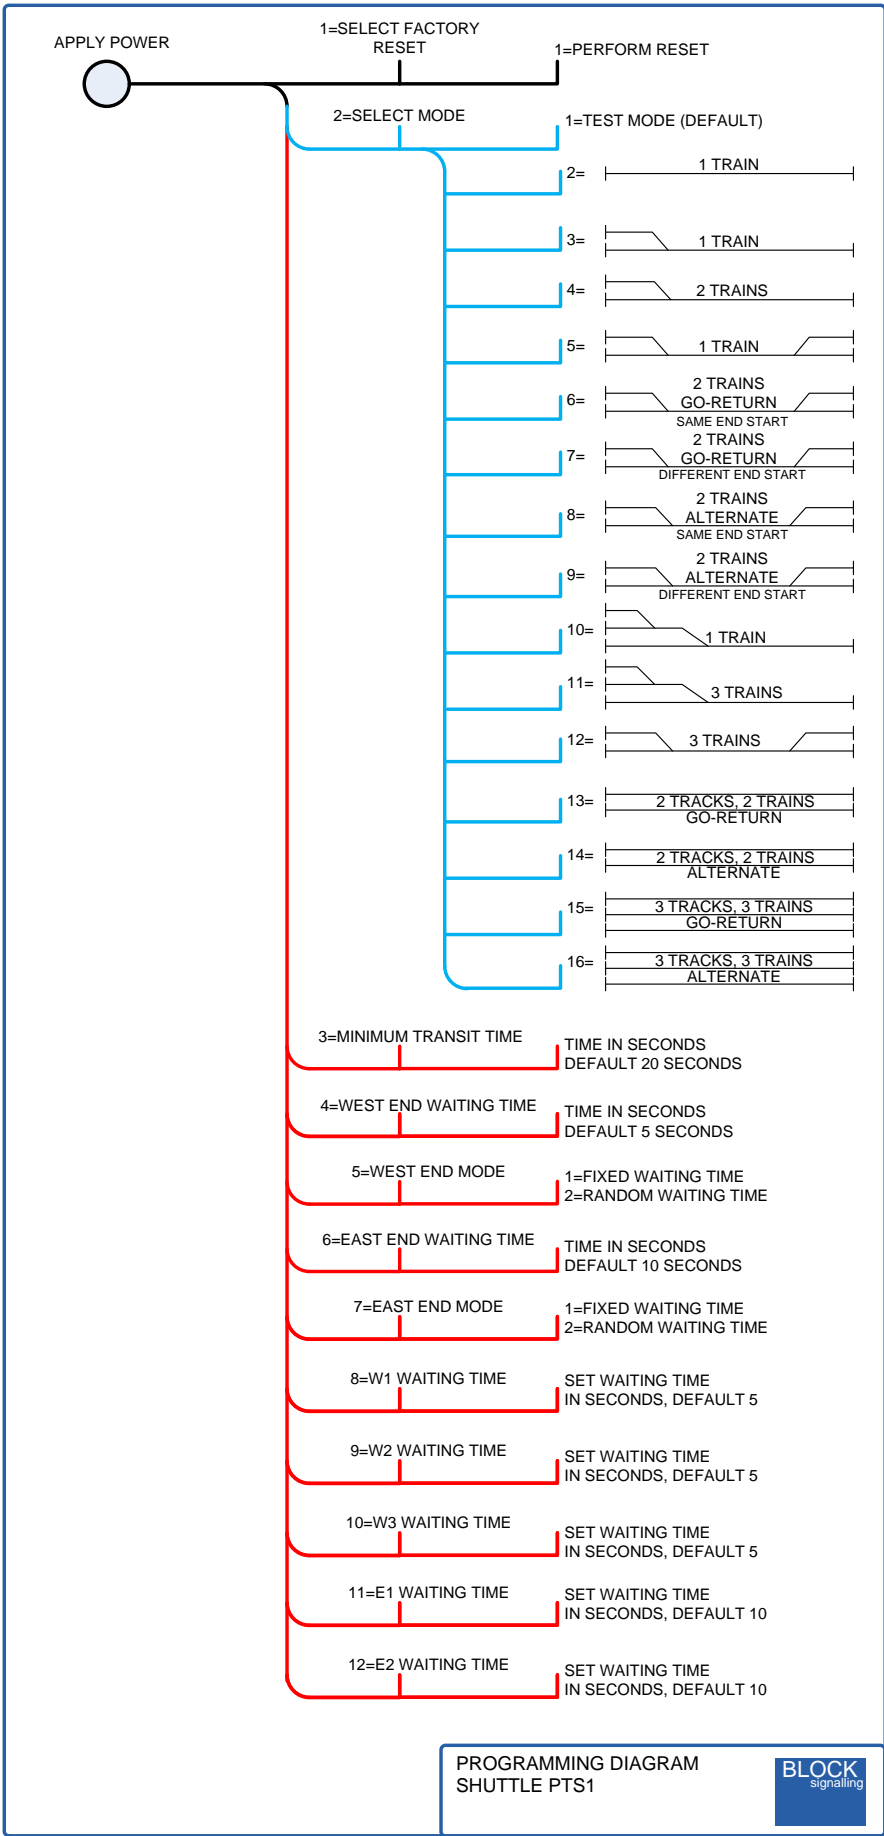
APPLY POWER

1=SELECT FACTORY RESET

1=PERFORM RESET

2=SELECT MODE

1=TEST MODE (DEFAULT)

2= 1 TRAIN

3= 1 TRAIN

4= 2 TRAINS

5= 1 TRAIN

6= 2 TRAINS GO-RETURN SAME END START

7= 2 TRAINS GO-RETURN DIFFERENT END START

8= 2 TRAINS ALTERNATE SAME END START

9= 2 TRAINS ALTERNATE DIFFERENT END START

10= 1 TRAIN

11= 3 TRAINS

12= 3 TRAINS

13= 2 TRACKS, 2 TRAINS GO-RETURN

14= 2 TRACKS, 2 TRAINS ALTERNATE

15= 3 TRACKS, 3 TRAINS GO-RETURN

16= 3 TRACKS, 3 TRAINS ALTERNATE

3=MINIMUM TRANSIT TIME

TIME IN SECONDS
DEFAULT 20 SECONDS

4=WEST END WAITING TIME

TIME IN SECONDS
DEFAULT 5 SECONDS

5=WEST END MODE

1=FIXED WAITING TIME
2=RANDOM WAITING TIME

6=EAST END WAITING TIME

TIME IN SECONDS
DEFAULT 10 SECONDS

7=EAST END MODE

1=FIXED WAITING TIME
2=RANDOM WAITING TIME

8=W1 WAITING TIME

SET WAITING TIME
IN SECONDS, DEFAULT 5

9=W2 WAITING TIME

SET WAITING TIME
IN SECONDS, DEFAULT 5

10=W3 WAITING TIME

SET WAITING TIME
IN SECONDS, DEFAULT 5

11=E1 WAITING TIME

SET WAITING TIME
IN SECONDS, DEFAULT 10

12=E2 WAITING TIME

SET WAITING TIME
IN SECONDS, DEFAULT 10

PROGRAMMING DIAGRAM
SHUTTLE PTS1

BLOCK
signalling